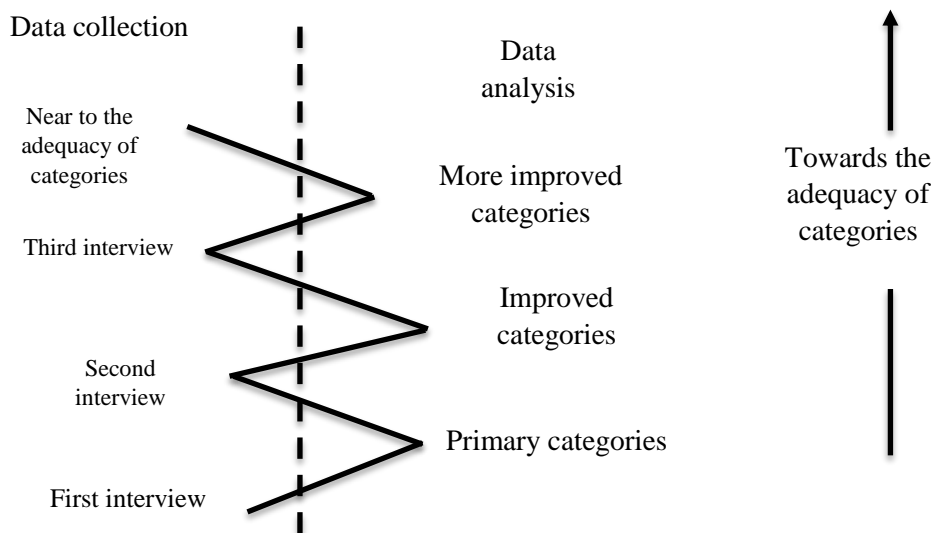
Data collection

Data analysis

Near to the adequacy of categories

More improved categories

Towards the adequacy of categories

Third interview

Improved categories

Second interview

Primary categories

First interview